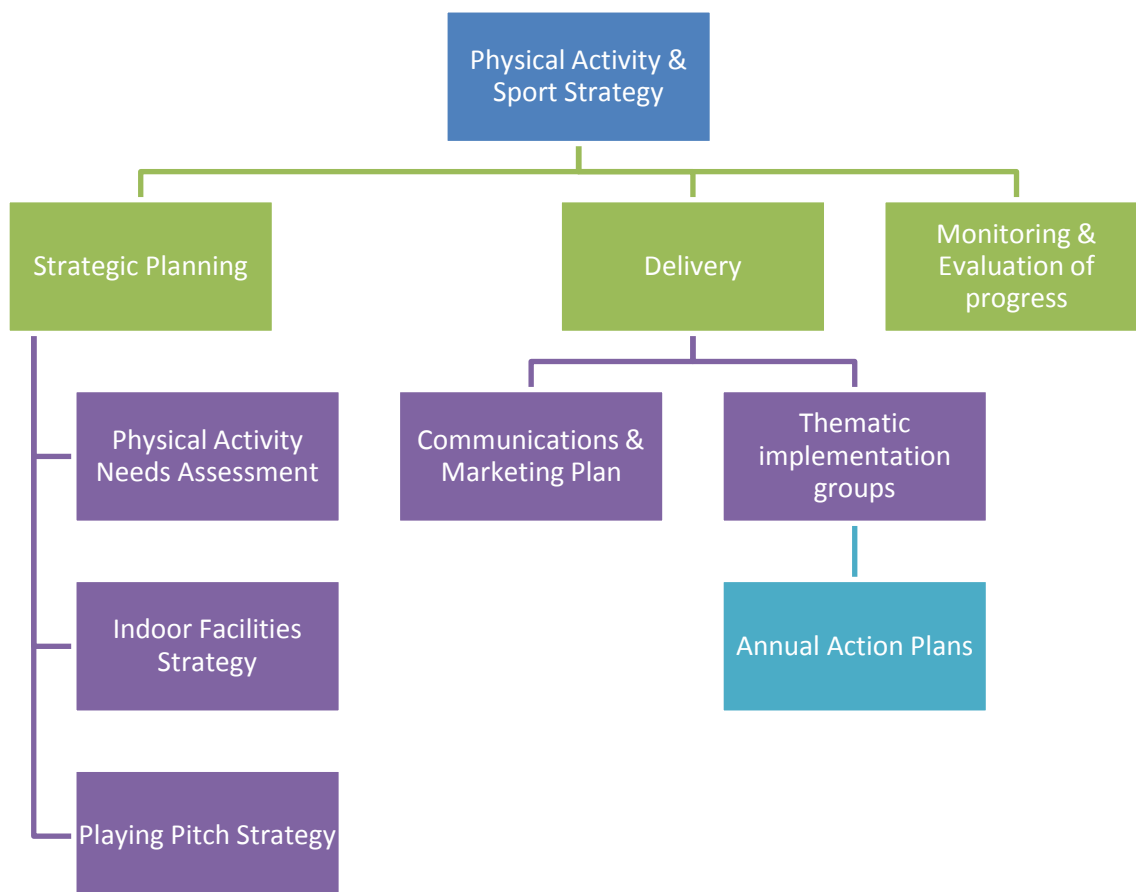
Physical Activity & Sport Strategy

Strategic Planning

Delivery

Monitoring & Evaluation of progress

Physical Activity Needs Assessment

Indoor Facilities Strategy

Playing Pitch Strategy

Communications & Marketing Plan

Thematic implementation groups

Annual Action Plans